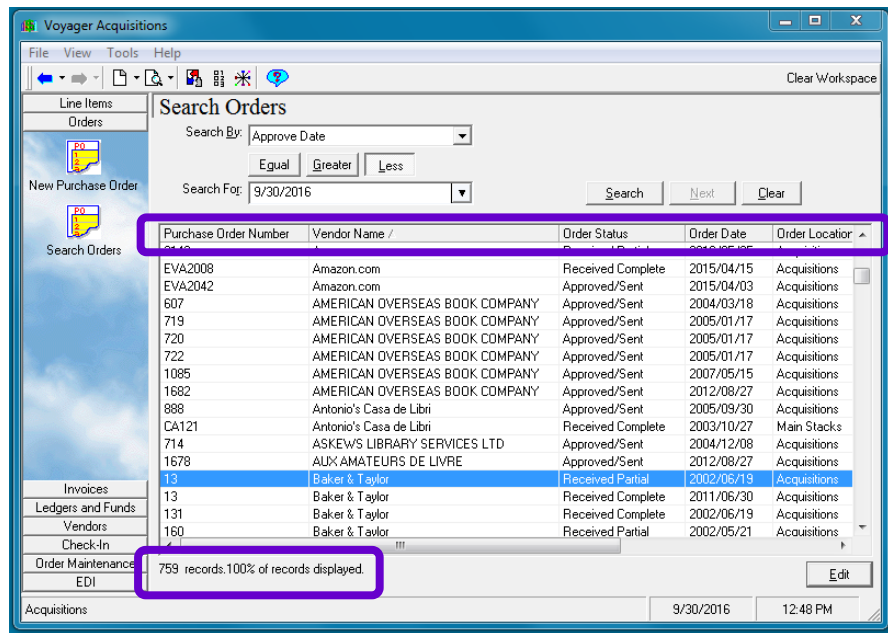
Voyager Acquisitions

File View Tools Help

Clear Workspace

Line Items
Orders

New Purchase Order

Search Orders

Search Orders

Search By: Approve Date

Equal Greater Less

Search For: 9/30/2016

Search Next Clear

| Purchase Order Number | Vendor Name / | Order Status | Order Date | Order Location |
|---|---|---|---|---|
| EVA2008 | Amazon.com | Received Complete | 2015/04/15 | Acquisitions |
| EVA2042 | Amazon.com | Approved/Sent | 2015/04/03 | Acquisitions |
| 607 | AMERICAN OVERSEAS BOOK COMPANY | Approved/Sent | 2004/03/18 | Acquisitions |
| 719 | AMERICAN OVERSEAS BOOK COMPANY | Approved/Sent | 2005/01/17 | Acquisitions |
| 720 | AMERICAN OVERSEAS BOOK COMPANY | Approved/Sent | 2005/01/17 | Acquisitions |
| 722 | AMERICAN OVERSEAS BOOK COMPANY | Approved/Sent | 2005/01/17 | Acquisitions |
| 1085 | AMERICAN OVERSEAS BOOK COMPANY | Approved/Sent | 2007/05/15 | Acquisitions |
| 1682 | AMERICAN OVERSEAS BOOK COMPANY | Approved/Sent | 2012/08/27 | Acquisitions |
| 888 | Antonio's Casa de Libri | Approved/Sent | 2005/09/30 | Acquisitions |
| CA121 | Antonio's Casa de Libri | Received Complete | 2003/10/27 | Main Stacks |
| 714 | ASKEWS LIBRARY SERVICES LTD | Approved/Sent | 2004/12/08 | Acquisitions |
| 1678 | AUX AMATEURS DE LIVRE | Approved/Sent | 2012/08/27 | Acquisitions |
| 13 | Baker & Taylor | Received Partial | 2002/06/19 | Acquisitions |
| 13 | Baker & Taylor | Received Complete | 2011/06/30 | Acquisitions |
| 131 | Baker & Taylor | Received Complete | 2002/06/19 | Acquisitions |
| 160 | Baker & Taylor | Received Partial | 2002/05/21 | Acquisitions |

Invoices
Ledgers and Funds
Vendors
Check-In
Order Maintenance
EDI

759 records.100% of records displayed.

Edit

Acquisitions 9/30/2016 12:48 PM